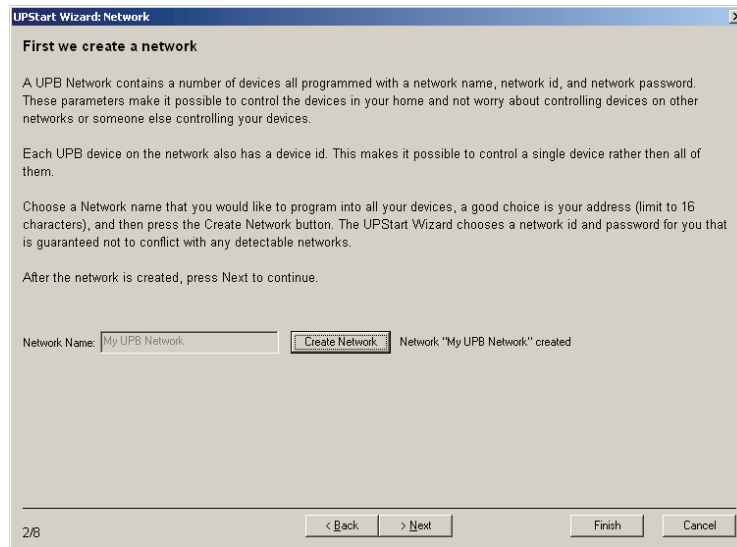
UPStart Wizard: Network

First we create a network

A UPB Network contains a number of devices all programmed with a network name, network id, and network password. These parameters make it possible to control the devices in your home and not worry about controlling devices on other networks or someone else controlling your devices.

Each UPB device on the network also has a device id. This makes it possible to control a single device rather then all of them.

Choose a Network name that you would like to program into all your devices, a good choice is your address (limit to 16 characters), and then press the Create Network button. The UPStart Wizard chooses a network id and password for you that is guaranteed not to conflict with any detectable networks.

After the network is created, press Next to continue.

Network Name: My UPB Network
Create Network
Network "My UPB Network" created

2/8
< Back
> Next
Finish
Cancel